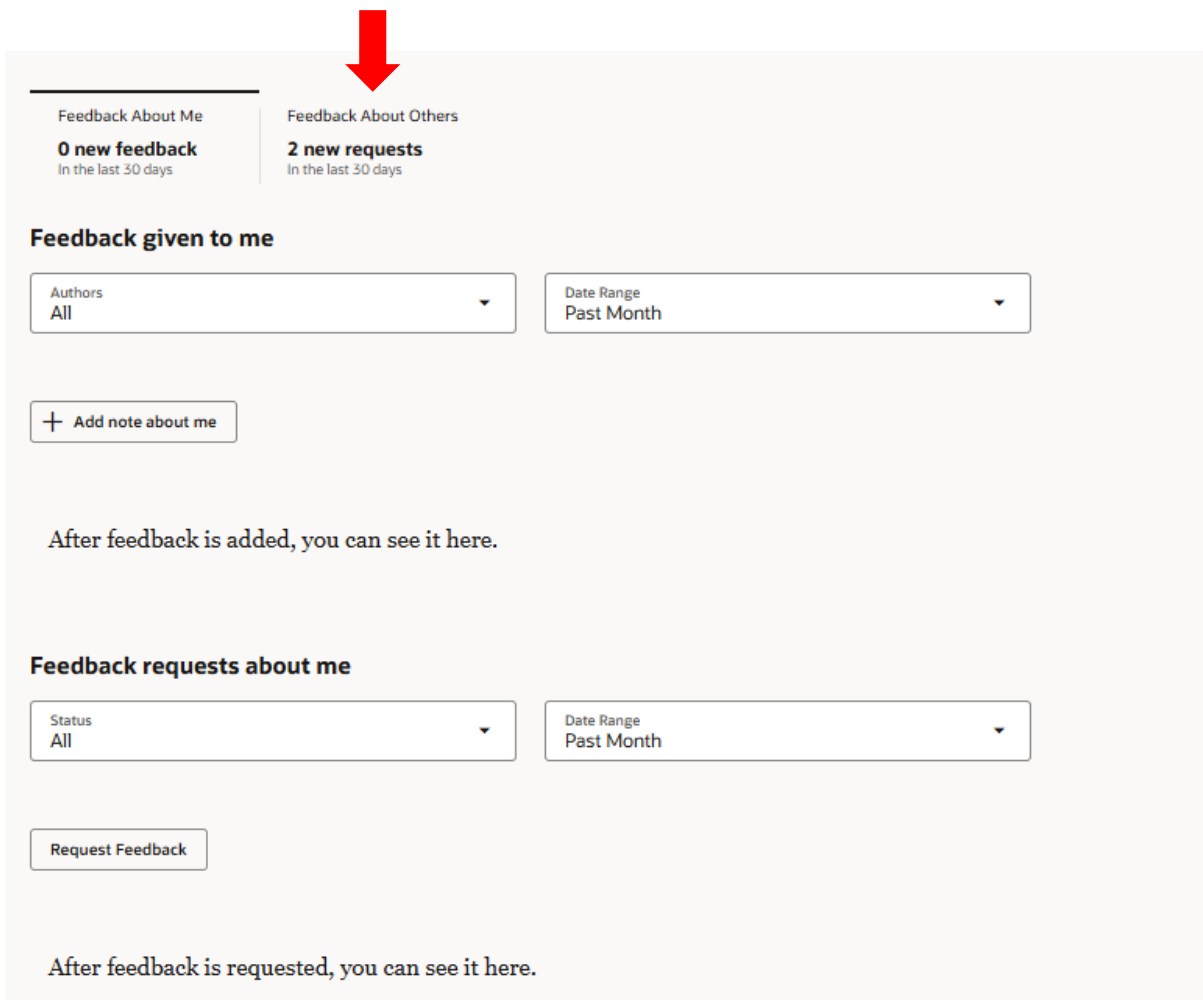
Feedback About Me
0 new feedback
In the last 30 days

Feedback About Others
2 new requests
In the last 30 days

Feedback given to me

Authors
All

Date Range
Past Month

+ Add note about me

After feedback is added, you can see it here.

Feedback requests about me

Status
All

Date Range
Past Month

Request Feedback

After feedback is requested, you can see it here.